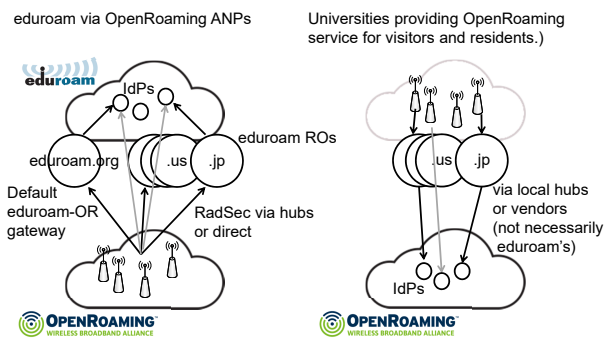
eduroam via OpenRoaming ANPs

eduroam

IdPs

eduroam.org

.us

.jp

eduroam ROs

Default eduroam-OR gateway

RadSec via hubs or direct

OPENROAMING™
WIRELESS BROADBAND ALLIANCE

Universities providing OpenRoaming service for visitors and residents.)

.us

.jp

via local hubs or vendors (not necessarily eduroam's)

IdPs

OPENROAMING™
WIRELESS BROADBAND ALLIANCE